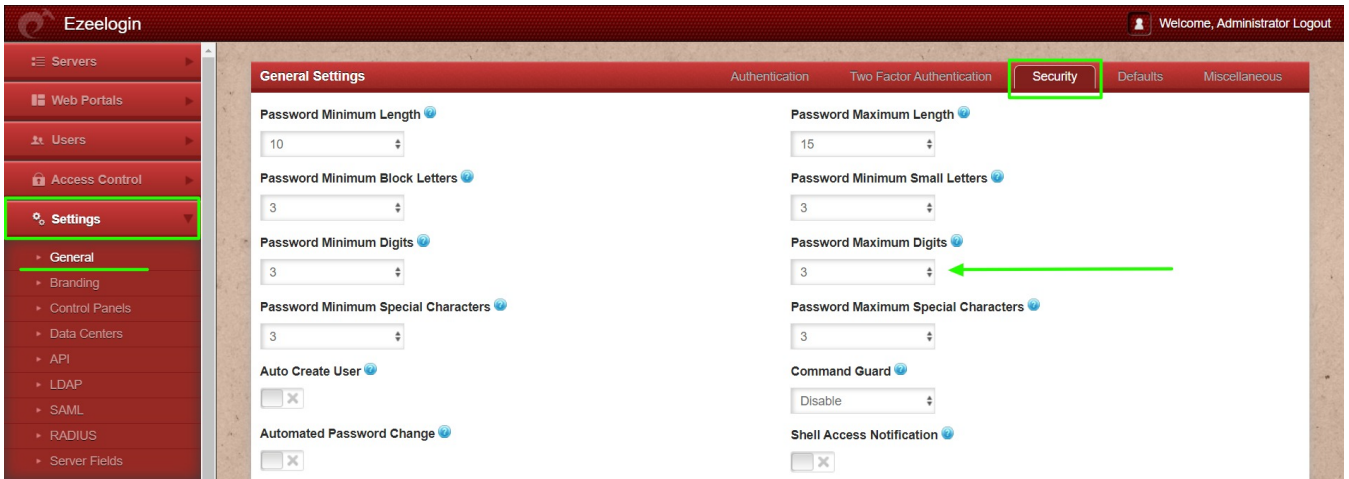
Ezeelogin

Welcome, Administrator Logout

Servers
Web Portals
Users
Access Control
Settings
General
Branding
Control Panels
Data Centers
API
LDAP
SAML
RADIUS
Server Fields

General Settings

Authentication
Two Factor Authentication
Security
Defaults
Miscellaneous

Password Minimum Length
10

Password Maximum Length
15

Password Minimum Block Letters
3

Password Minimum Small Letters
3

Password Minimum Digits
3

Password Maximum Digits
3

Password Minimum Special Characters
3

Password Maximum Special Characters
3

Auto Create User

Command Guard
Disable

Automated Password Change

Shell Access Notification